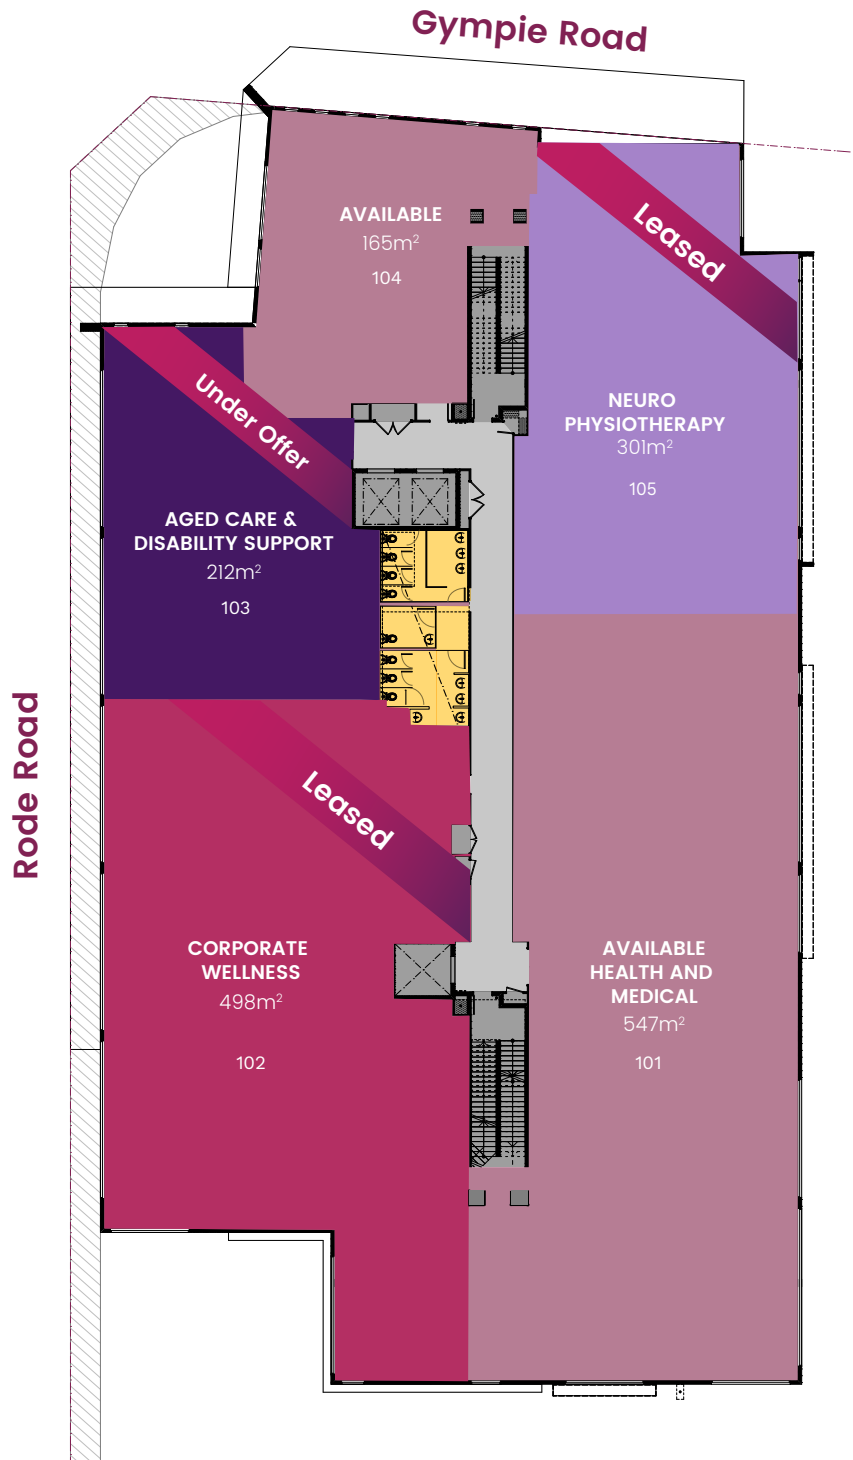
Gympie Road

AVAILABLE
165m$^2$
104

Leased

Under Offer

NEURO PHYSIOTHERAPY
301m$^2$
105

AGED CARE & DISABILITY SUPPORT
212m$^2$
103

Rode Road

Leased

CORPORATE WELLNESS
498m$^2$
102

AVAILABLE HEALTH AND MEDICAL
547m$^2$
101